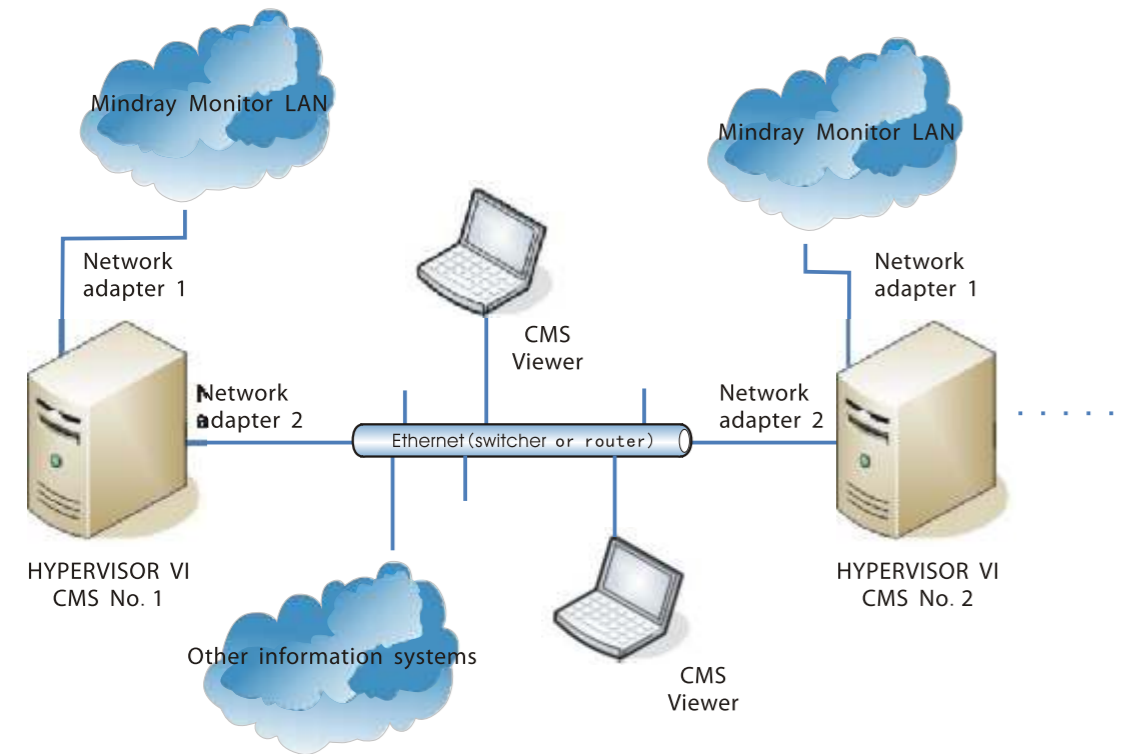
Mindray Monitor LAN

Mindray Monitor LAN

Network adapter 1

Network adapter 1

CMS Viewer

Network adapter 2

Network adapter 2

Ethernet (switcher or router)

. . . . .

HYPERVISOR VI CMS No. 1

HYPERVISOR VI CMS No. 2

Other information systems

CMS Viewer